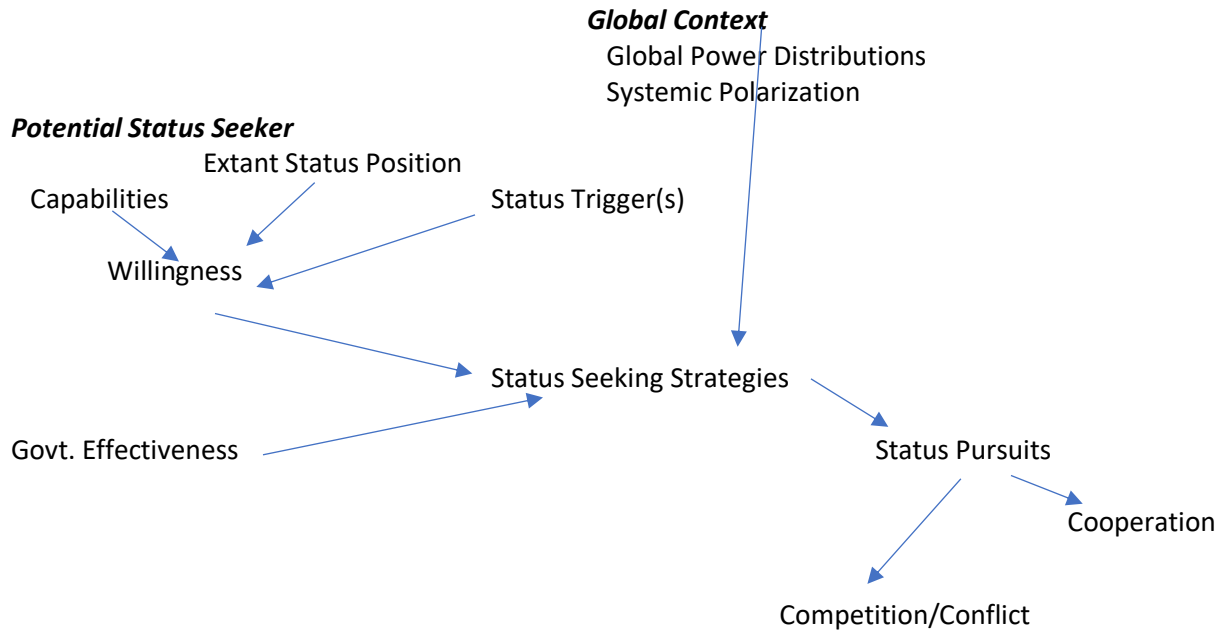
***Global Context***
Global Power Distributions
Systemic Polarization

***Potential Status Seeker***
Extant Status Position
Capabilities
Status Trigger(s)
Willingness

Status Seeking Strategies

Govt. Effectiveness

Status Pursuits

Cooperation

Competition/Conflict